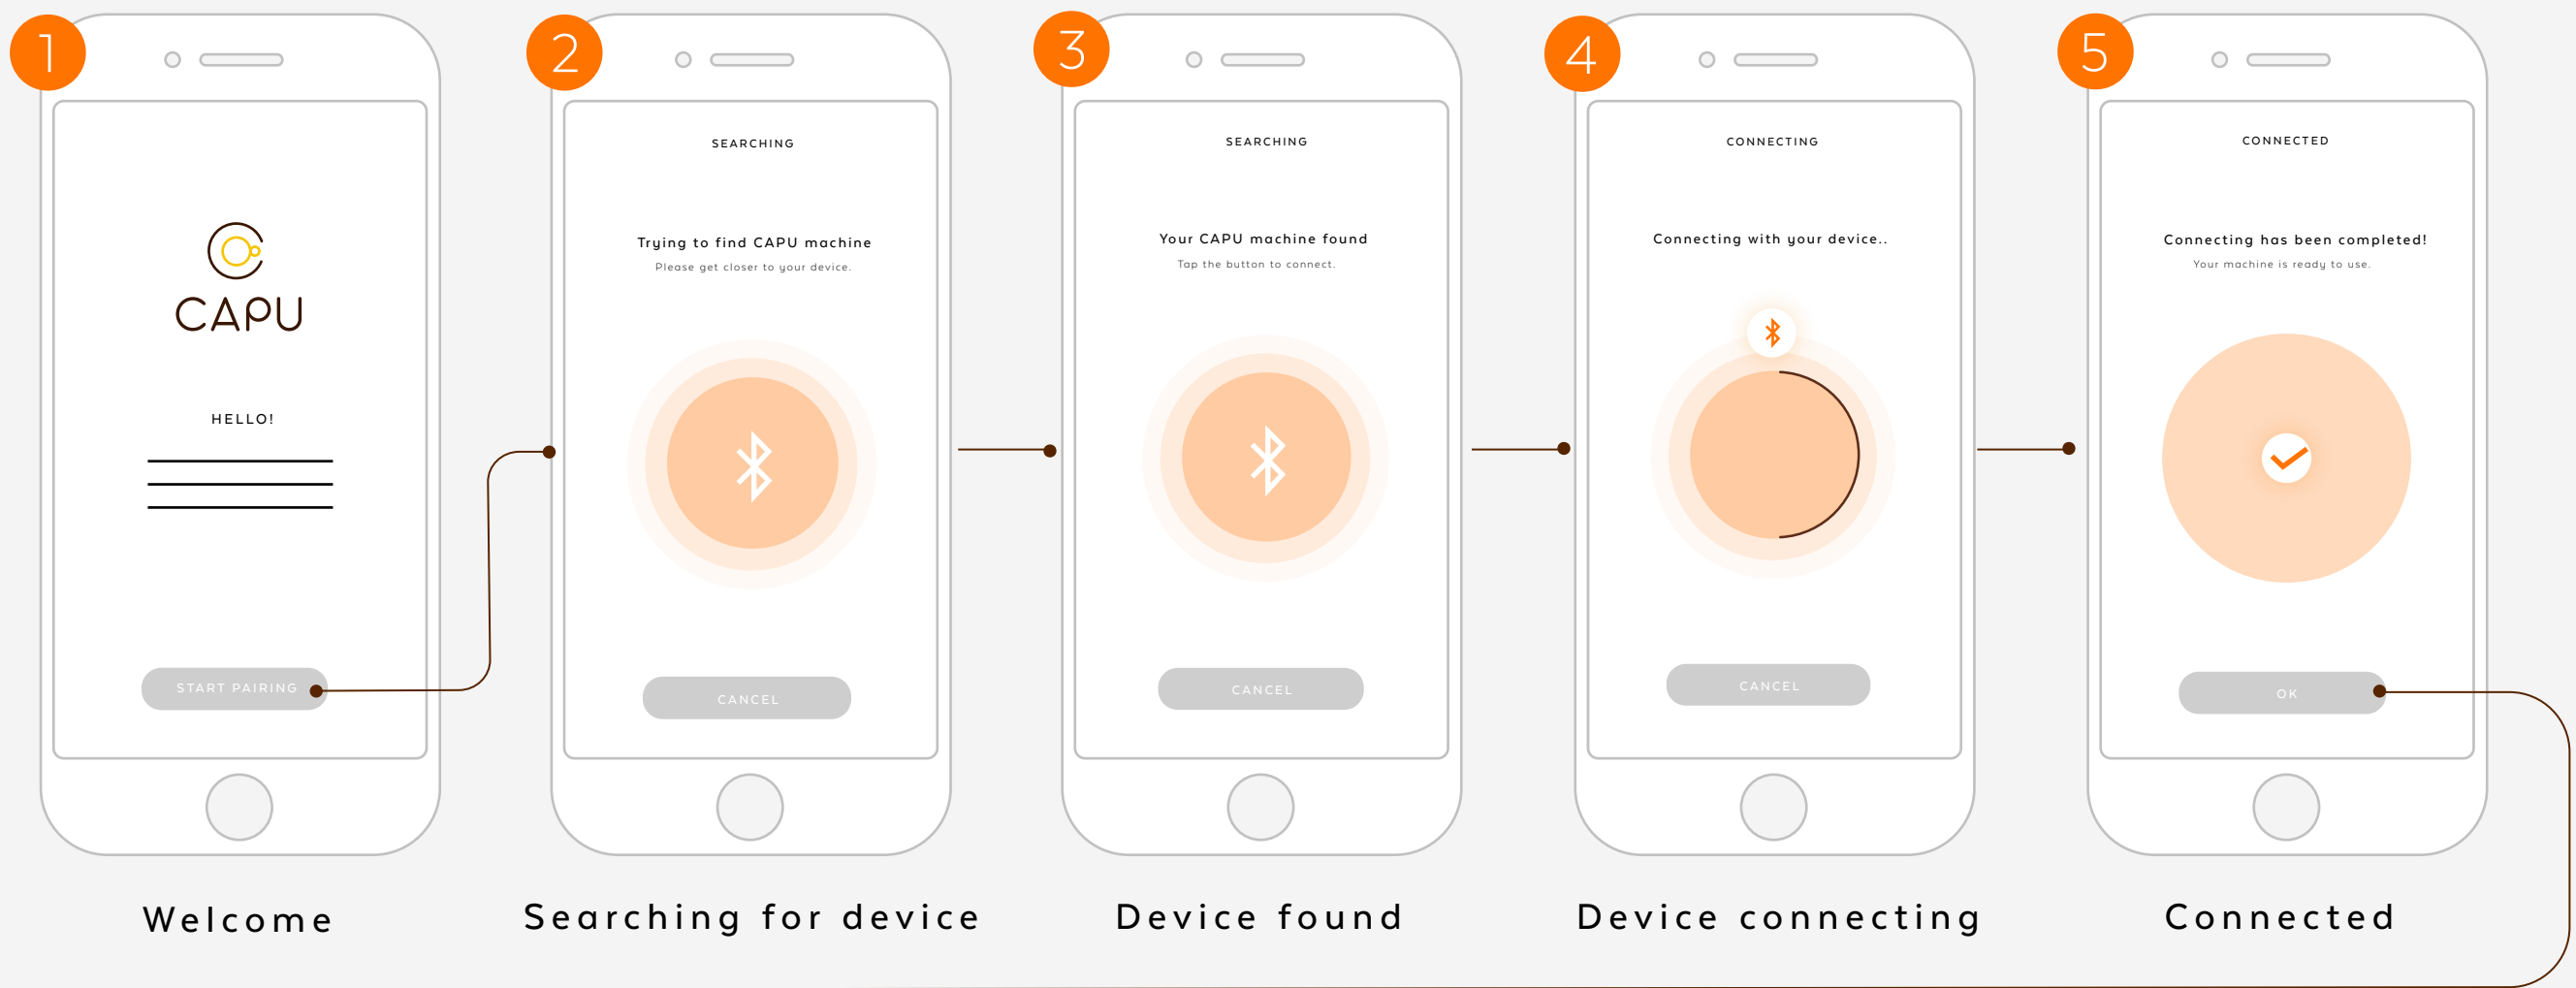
1

CAPU

HELLO!

START PAIRING

Welcome

2

SEARCHING

Trying to find CAPU machine

Please get closer to your device.

CANCEL

Searching for device

3

SEARCHING

Your CAPU machine found

Tap the button to connect.

CANCEL

Device found

4

CONNECTING

Connecting with your device..

CANCEL

Device connecting

5

CONNECTED

Connecting has been completed!

Your machine is ready to use.

OK

Connected